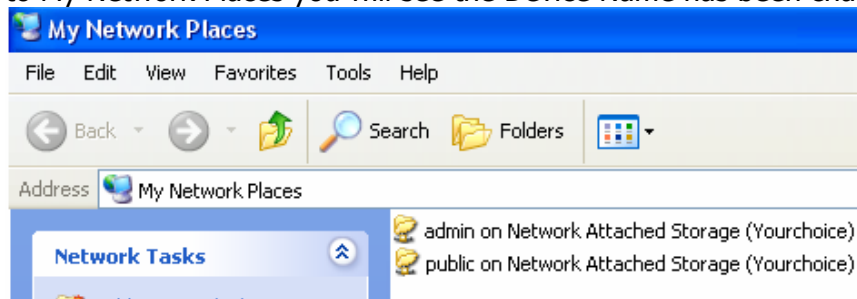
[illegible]

My Network Places

File Edit View Favorites Tools Help

Back Search Folders

Address My Network Places

Network Tasks

admin on Network Attached Storage (Yourchoice)
public on Network Attached Storage (Yourchoice)